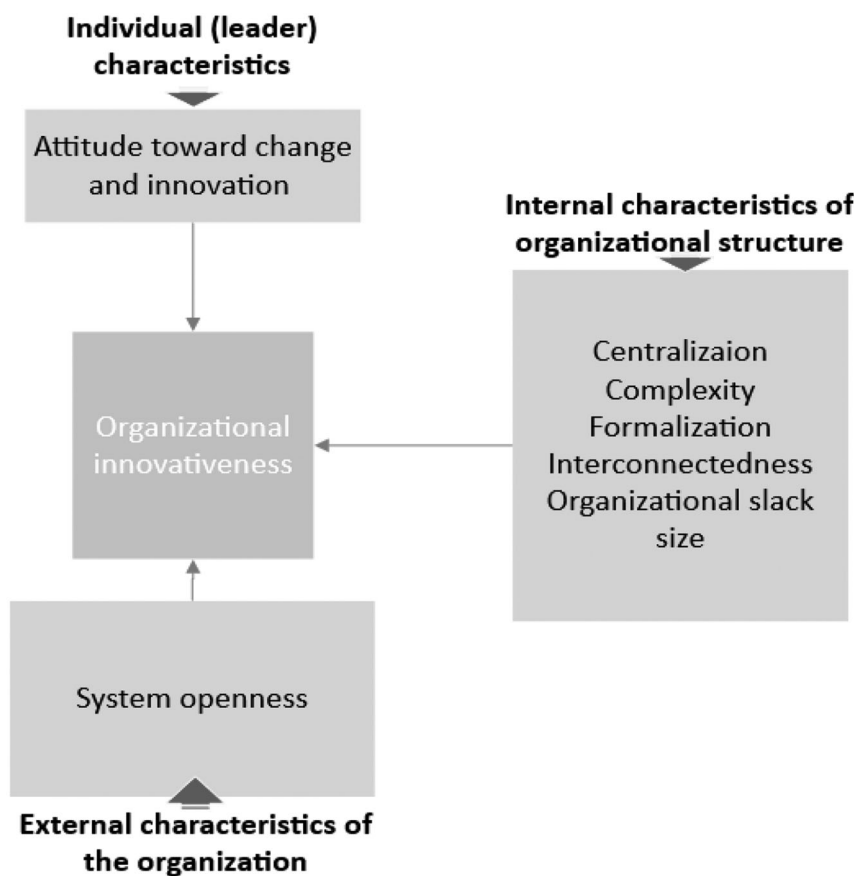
Individual (leader) characteristics

Attitude toward change and innovation

Internal characteristics of organizational structure

Organizational innovativeness

Centralizaion
Complexity
Formalization
Interconnectedness
Organizational slack
size

System openness

External characteristics of the organization